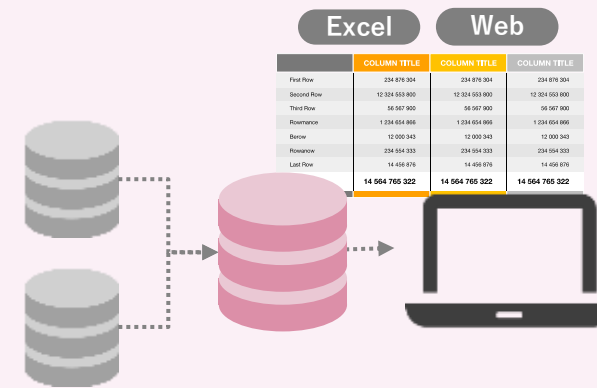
Excel

Web

| | COLUMN TITLE | COLUMN TITLE | COLUMN TITLE |
|---|---|---|---|
| First Row | 234 876 304 | 234 876 304 | 234 876 304 |
| Second Row | 12 324 553 800 | 12 324 553 800 | 12 324 553 800 |
| Third Row | 56 567 900 | 56 567 900 | 56 567 900 |
| Rowmance | 1 234 654 866 | 1 234 654 866 | 1 234 654 866 |
| Berow | 12 000 343 | 12 000 343 | 12 000 343 |
| Rowsnow | 234 554 333 | 234 554 333 | 234 554 333 |
| Last Row | 14 456 876 | 14 456 876 | 14 456 876 |
| | 14 564 765 322 | 14 564 765 322 | 14 564 765 322 |